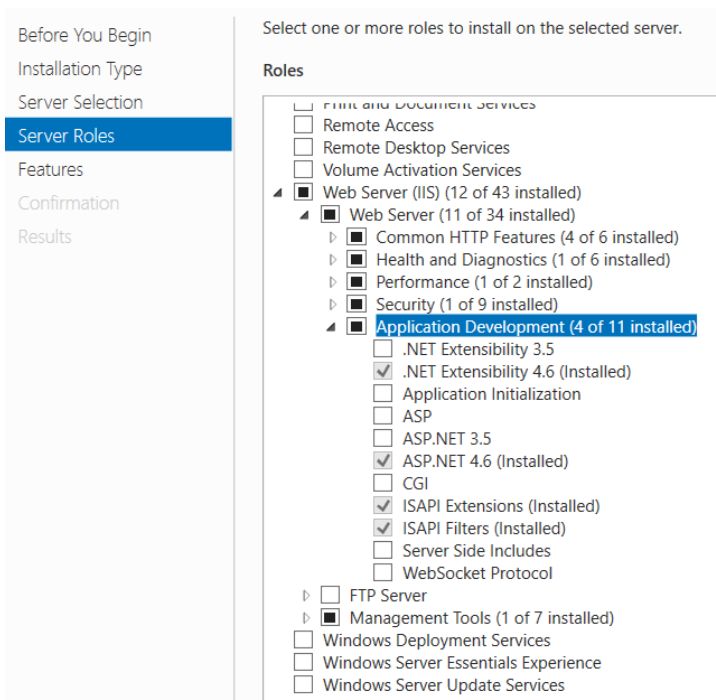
Before You Begin
Installation Type
Server Selection
Server Roles
Features
Confirmation
Results

Select one or more roles to install on the selected server.

Roles

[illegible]
Remote Access
Remote Desktop Services
Volume Activation Services
Web Server (IIS) (12 of 43 installed)
Web Server (11 of 34 installed)
Common HTTP Features (4 of 6 installed)
Health and Diagnostics (1 of 6 installed)
Performance (1 of 2 installed)
Security (1 of 9 installed)
Application Development (4 of 11 installed)
.NET Extensibility 3.5
.NET Extensibility 4.6 (Installed)
Application Initialization
ASP
ASP.NET 3.5
ASP.NET 4.6 (Installed)
CGI
ISAPI Extensions (Installed)
ISAPI Filters (Installed)
Server Side Includes
WebSocket Protocol
FTP Server
Management Tools (1 of 7 installed)
Windows Deployment Services
Windows Server Essentials Experience
Windows Server Update Services